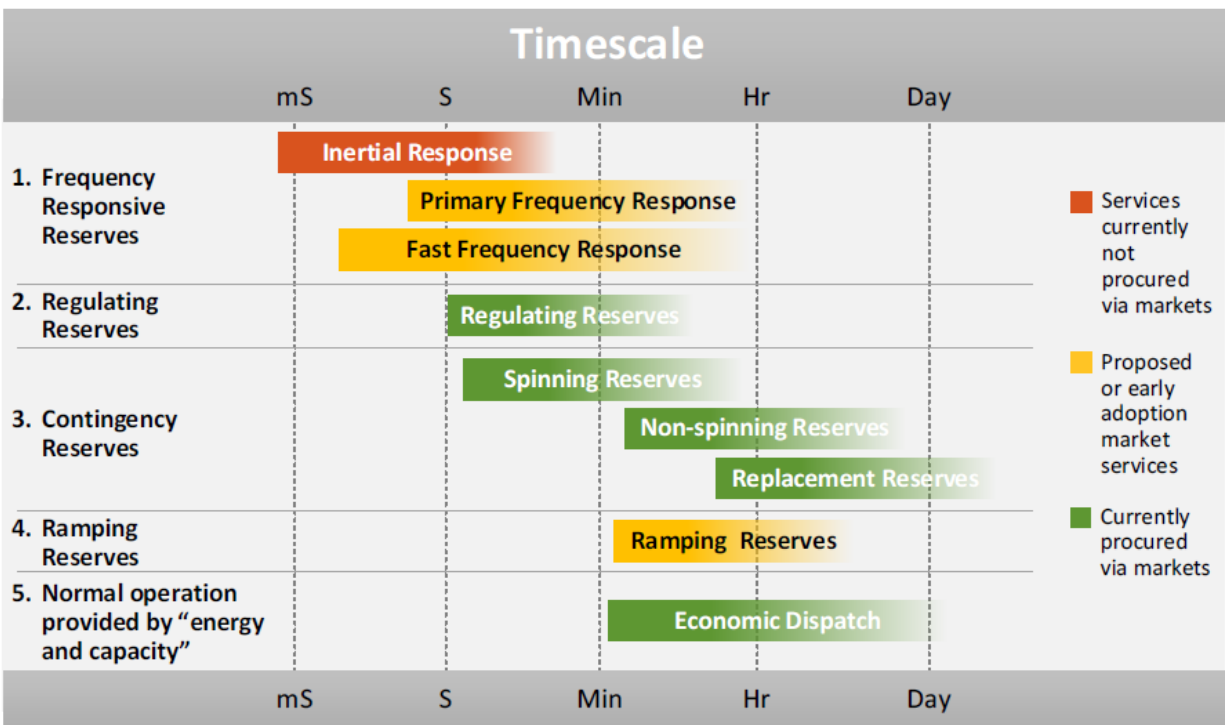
Timescale

mS S Min Hr Day

1. Frequency Responsive Reserves

Inertial Response

Primary Frequency Response

Fast Frequency Response

2. Regulating Reserves

Regulating Reserves

3. Contingency Reserves

Spinning Reserves

Non-spinning Reserves

Replacement Reserves

4. Ramping Reserves

Ramping Reserves

5. Normal operation provided by "energy and capacity"

Economic Dispatch

Services currently not procured via markets

Proposed or early adoption market services

Currently procured via markets

mS S Min Hr Day